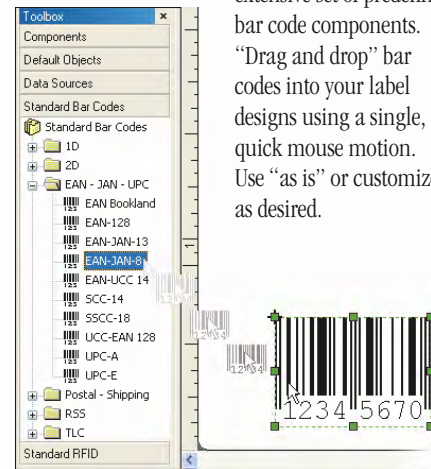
Toolbox
×
Components
Default Objects
Data Sources
Standard Bar Codes
Standard Bar Codes
1D
2D
EAN - JAN - UPC
EAN Bookland
EAN-128
EAN-JAN-13
EAN-JAN-8
EAN-UCC 14
SCC-14
SSCC-18
UCC-EAN 128
UPC-A
UPC-E
Postal - Shipping
RSS
TLC
Standard RFID

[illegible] bar code components. "Drag and drop" bar codes into your label designs using a single, quick mouse motion. Use "as is" or customiz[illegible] as desired.

1234
1234
1234 5670